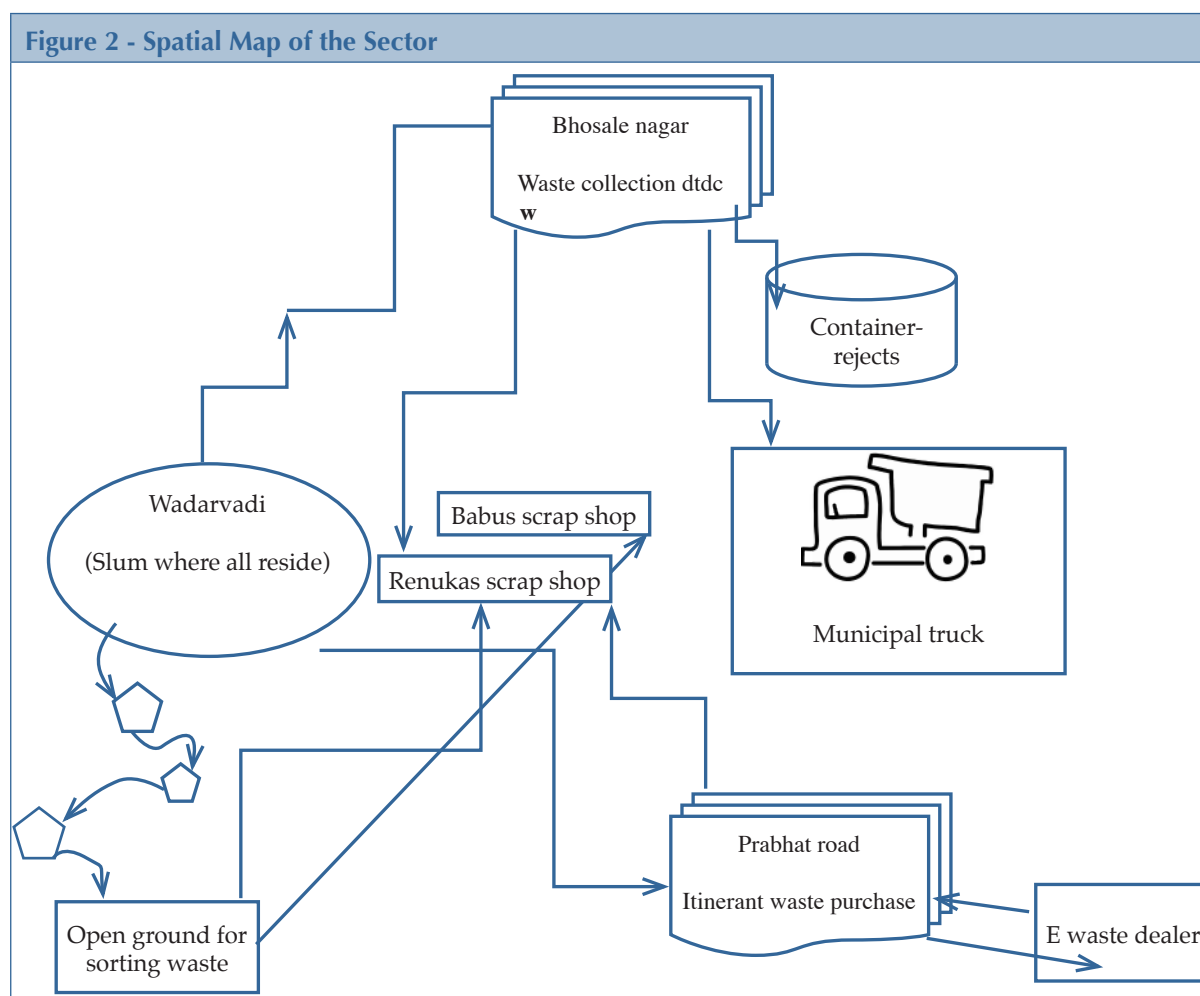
Figure 2 - Spatial Map of the Sector

Bhosale nagar

Waste collection dtdc
w

Container-
rejects

Municipal truck

Wadarvadi

(Slum where all reside)

Babus scrap shop

Renukas scrap shop

Prabhat road

Itinerant waste purchase

E waste dealer

Open ground for
sorting waste